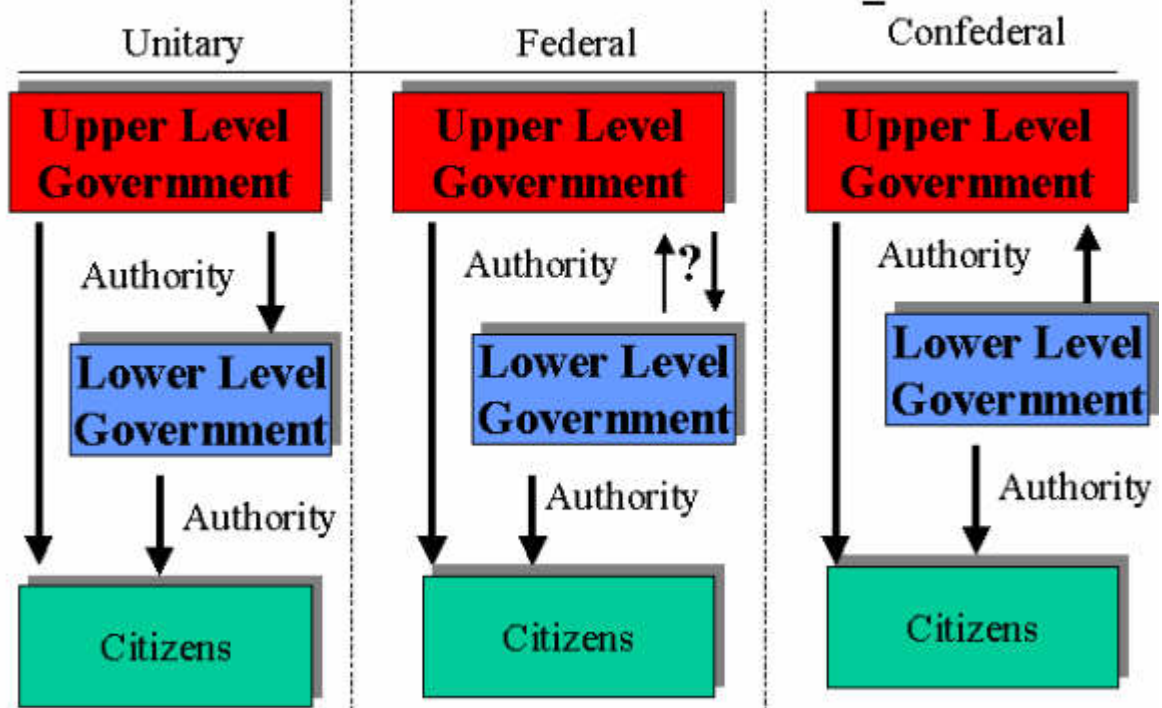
Unitary

Upper Level Government

Authority

Lower Level Government

Authority

Citizens

Federal

Upper Level Government

Authority

?

Lower Level Government

Authority

Citizens

Confederal

Upper Level Government

Authority

Lower Level Government

Authority

Citizens